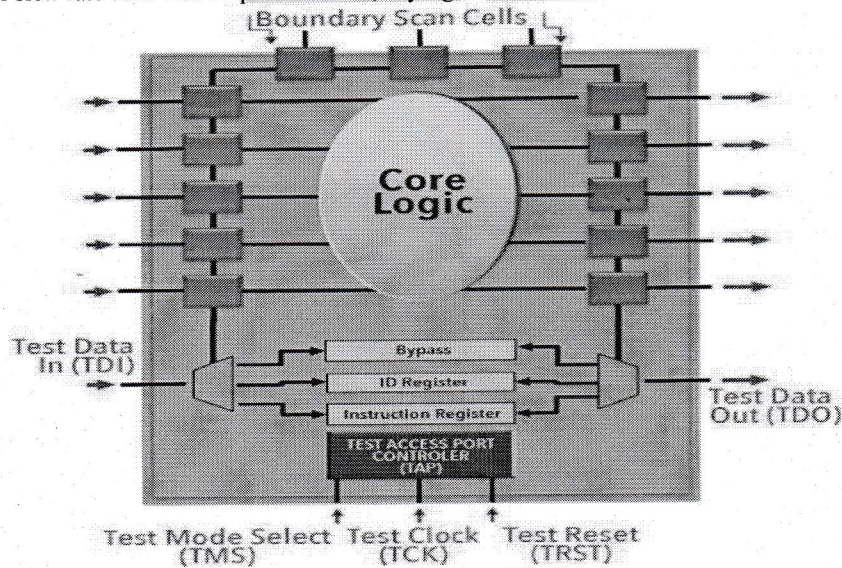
Boundary Scan Cells

Core Logic

Test Data In (TDI)

Bypass

ID Register

Instruction Register

Test Data Out (TDO)

TEST ACCESS PORT CONTROLER (TAP)

Test Mode Select (TMS)

Test Clock (TCK)

Test Reset (TRST)